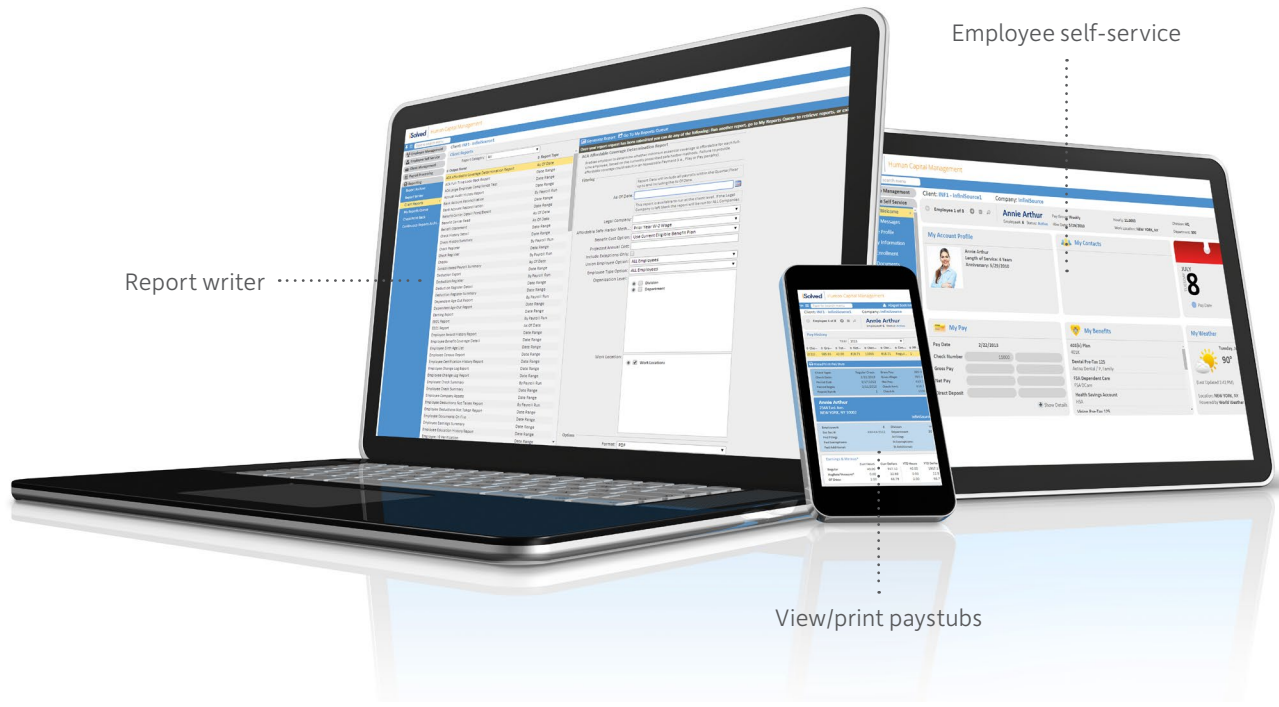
Employee self-service

Report writer

View/print paystubs

Human Capital Management

Client: INF1 - InfoSource1

Company: InfoSource

Annie Arthur

My Account Profile

Annie Arthur
Length of Service: 4 Years
Anniversary: 5/29/2010

My Contacts

My Pay

Pay Date 2/22/2013

Check Number

Gross Pay

Net Pay

Direct Deposit

My Benefits

401(k) Plan

Dental Pre-Tax 125

FSA Dependent Care

Health Savings Account

My Weather

90°

8

Annie Arthur

Format: PDF